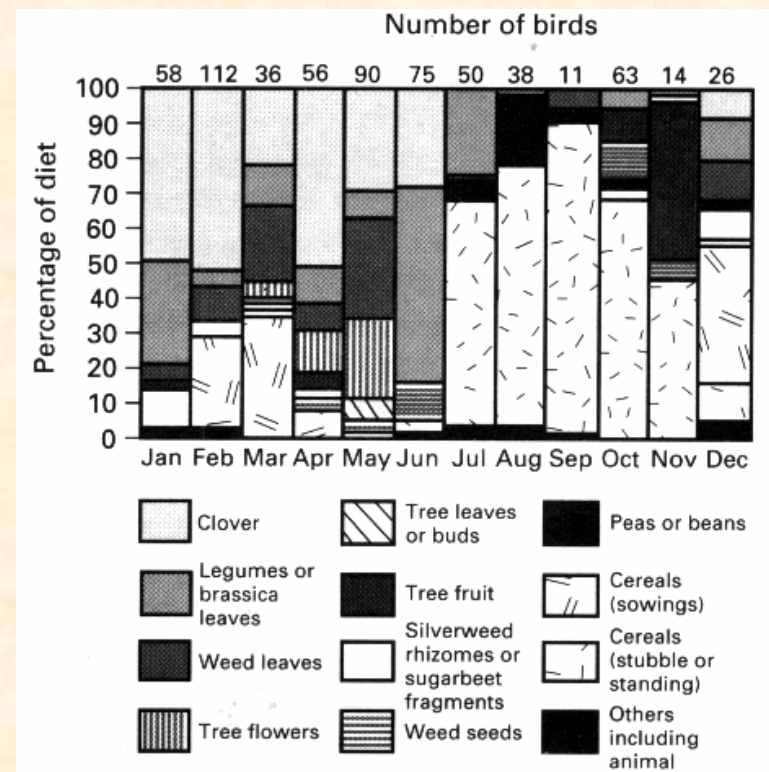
Number of birds

58 112 36 56 90 75 50 38 11 63 14 26

Percentage of diet

100
90
80
70
60
50
40
30
20
10
0

Jan Feb Mar Apr May Jun Jul Aug Sep Oct Nov Dec

Clover
Legumes or brassica leaves
Weed leaves
Tree flowers
Tree leaves or buds
Tree fruit
Silverweed rhizomes or sugarbeet fragments
Weed seeds
Peas or beans
Cereals (sowings)
Cereals (stubble or standing)
Others including animal